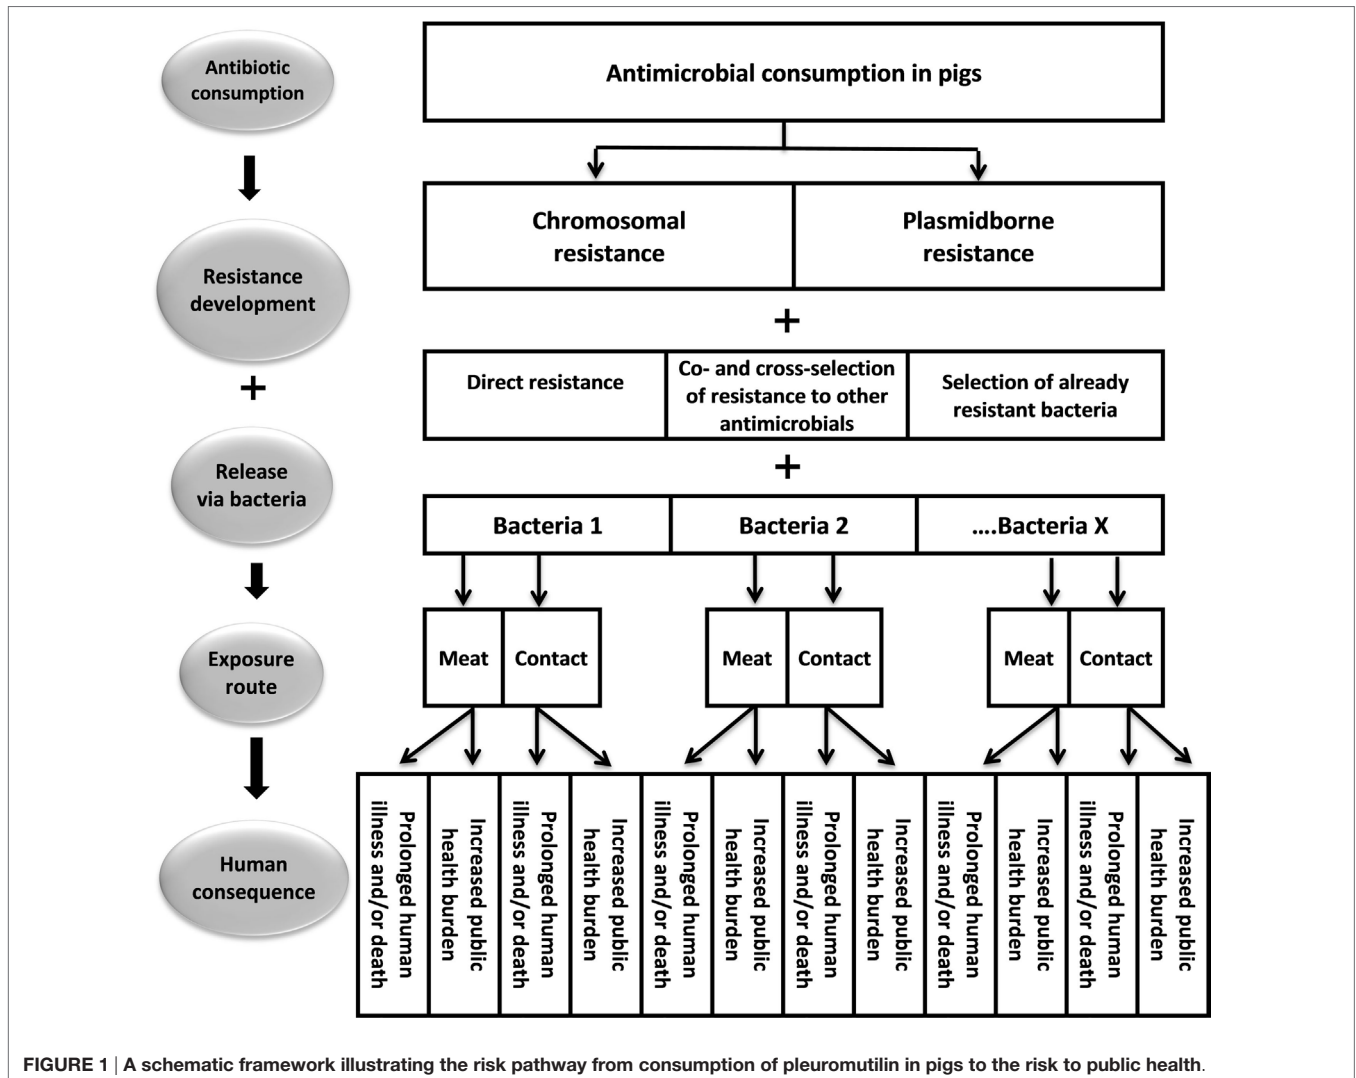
Antibiotic consumption

Resistance development

+

Release via bacteria

Exposure route

Human consequence

Antimicrobial consumption in pigs

| Chromosomal resistance | Plasmidborne resistance |
|---|---|

+

| Direct resistance | Co- and cross-selection of resistance to other antimicrobials | Selection of already resistant bacteria |
|---|---|---|

+

| Bacteria 1 | Bacteria 2 | ....Bacteria X |
|---|---|---|

| Meat | Contact |
|---|---|

| Meat | Contact |
|---|---|

| Meat | Contact |
|---|---|

| Prolonged human illness and/or death | Increased public health burden | Prolonged human illness and/or death | Increased public health burden | Prolonged human illness and/or death | Increased public health burden | Prolonged human illness and/or death | Increased public health burden | Prolonged human illness and/or death | Increased public health burden | Prolonged human illness and/or death | Increased public health burden |
|---|---|---|---|---|---|---|---|---|---|---|---|

FIGURE 1 | A schematic framework illustrating the risk pathway from consumption of pleuromutilin in pigs to the risk to public health.